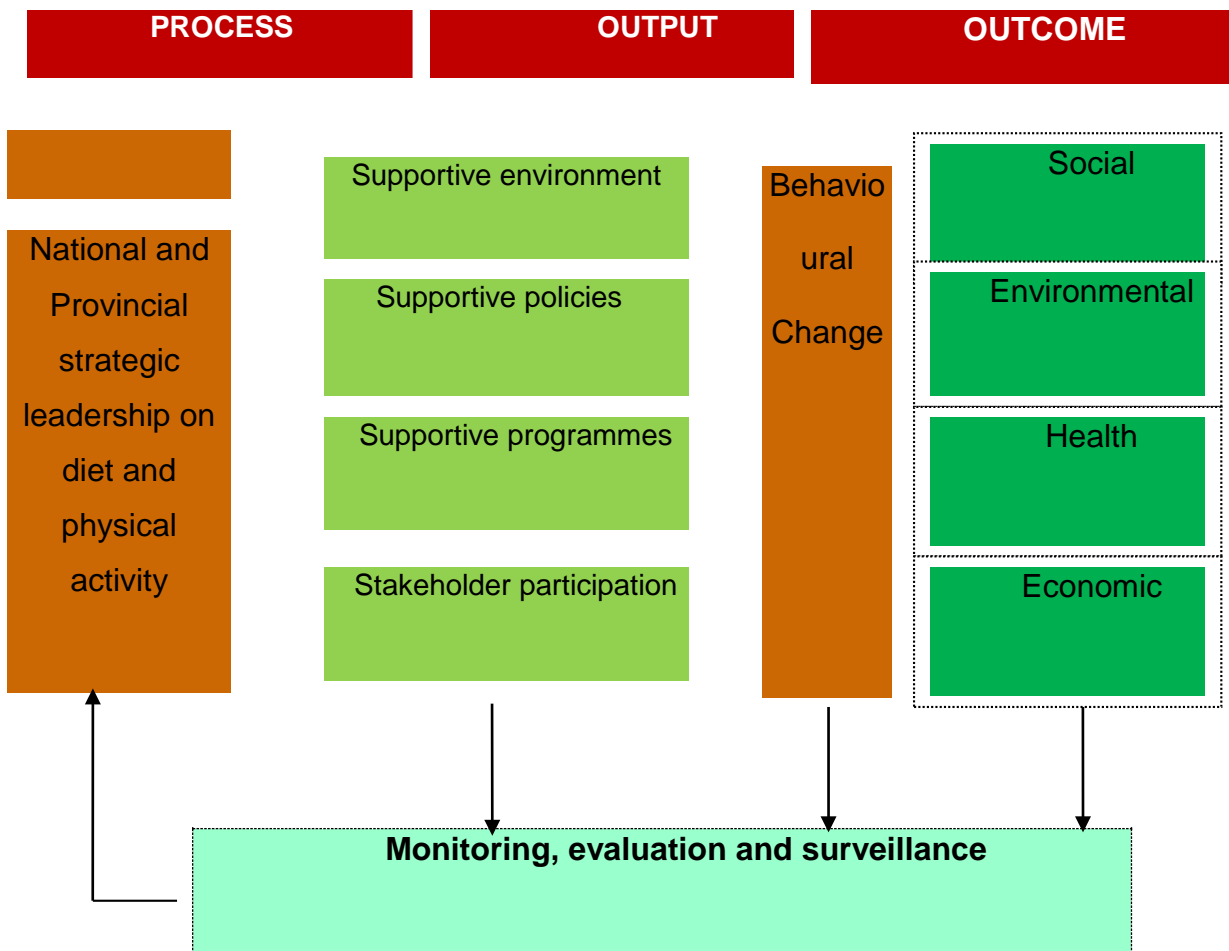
PROCESS

OUTPUT

OUTCOME

National and Provincial strategic leadership on diet and physical activity

Supportive environment

Supportive policies

Supportive programmes

Stakeholder participation

Behavioural Change

Social

Environmental

Health

Economic

Monitoring, evaluation and surveillance